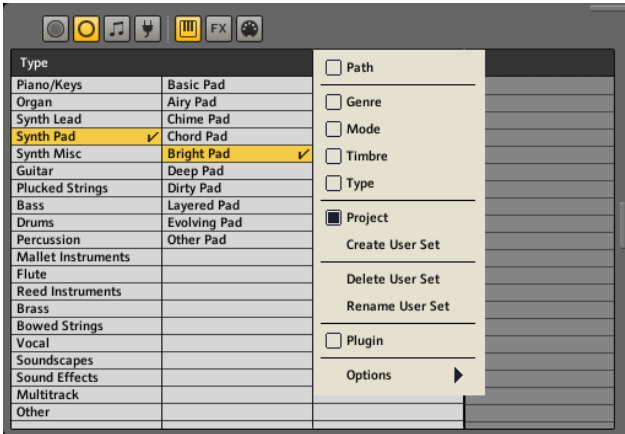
FX

Type

| | |
|---|---|
| Piano/Keys | Basic Pad |
| Organ | Airy Pad |
| Synth Lead | Chime Pad |
| Synth Pad ✓ | Chord Pad |
| Synth Misc | Bright Pad ✓ |
| Guitar | Deep Pad |
| Plucked Strings | Dirty Pad |
| Bass | Layered Pad |
| Drums | Evolving Pad |
| Percussion | Other Pad |
| Mallet Instruments | |
| Flute | |
| Reed Instruments | |
| Brass | |
| Bowed Strings | |
| Vocal | |
| Soundscapes | |
| Sound Effects | |
| Multitrack | |
| Other | |

Path
Genre
Mode
Timbre
Type
Project
Create User Set
Delete User Set
Rename User Set
Plugin
Options